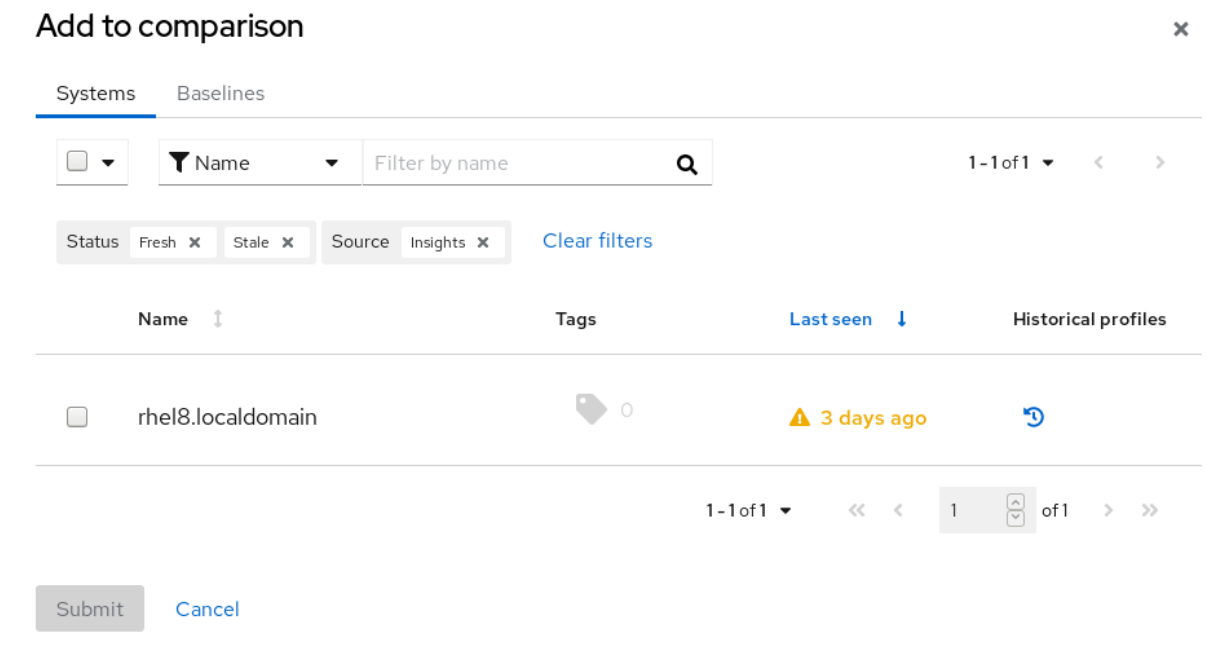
Add to comparison

Systems Baselines

Name

Filter by name

1 - 1 of 1

Status Fresh Stale

Source Insights

Clear filters

| Name | Tags | Last seen | Historical profiles |
|---|---|---|---|
| rhel8.localdomain | 0 | 3 days ago | |

1 - 1 of 1

1 of 1

Submit Cancel